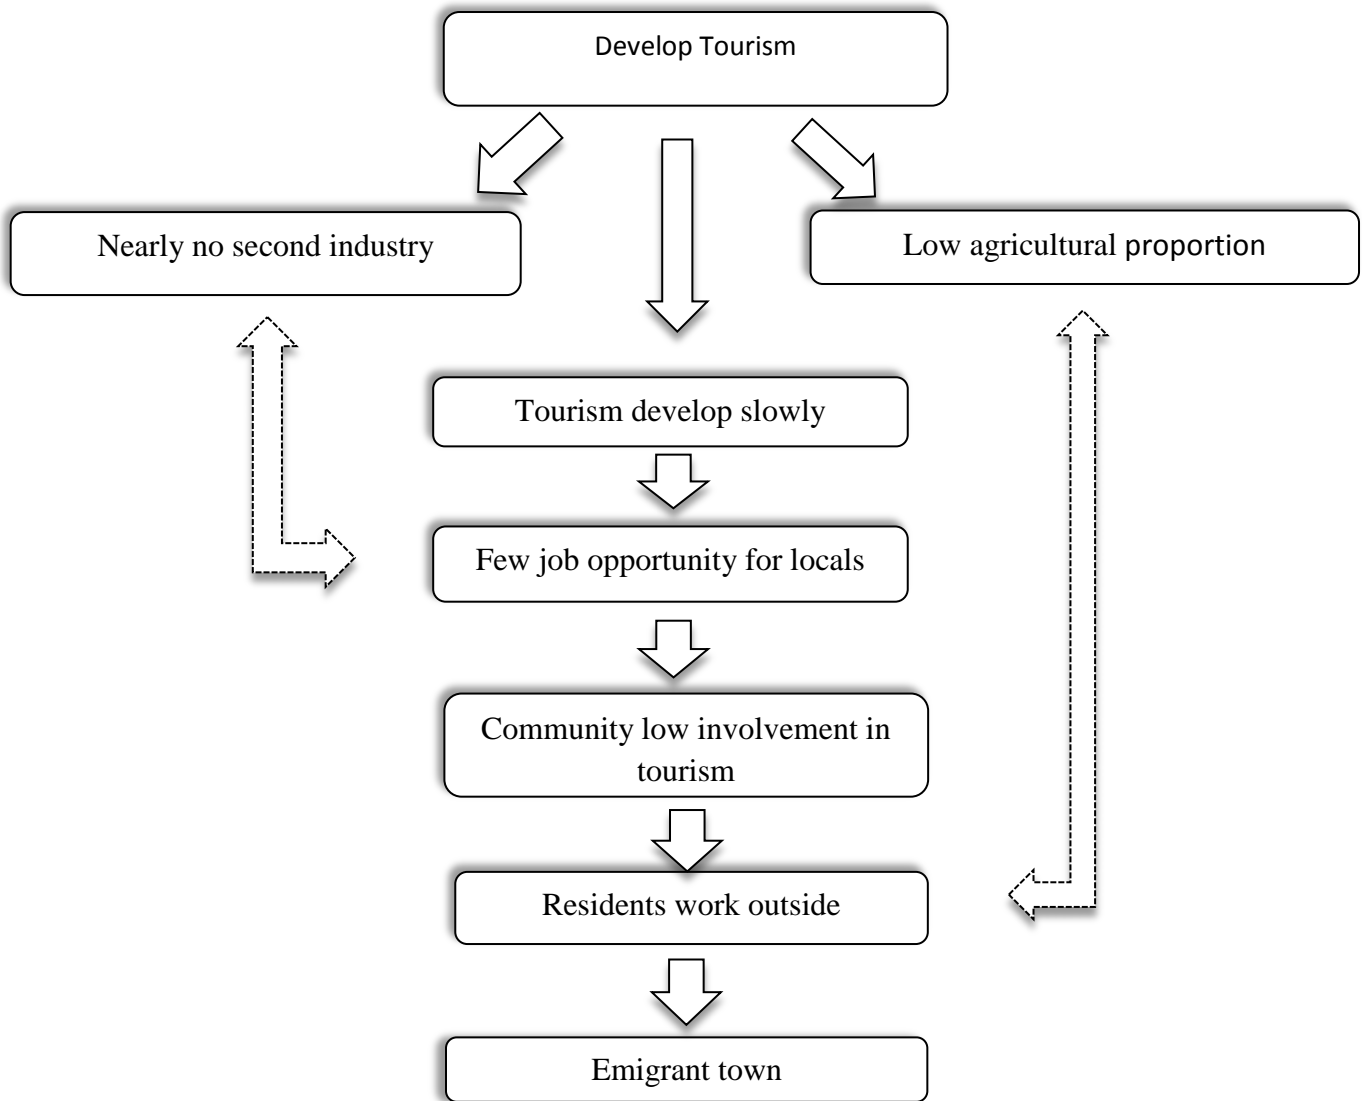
Develop Tourism

Nearly no second industry

Low agricultural proportion

Tourism develop slowly

Few job opportunity for locals

Community low involvement in tourism

Residents work outside

Emigrant town